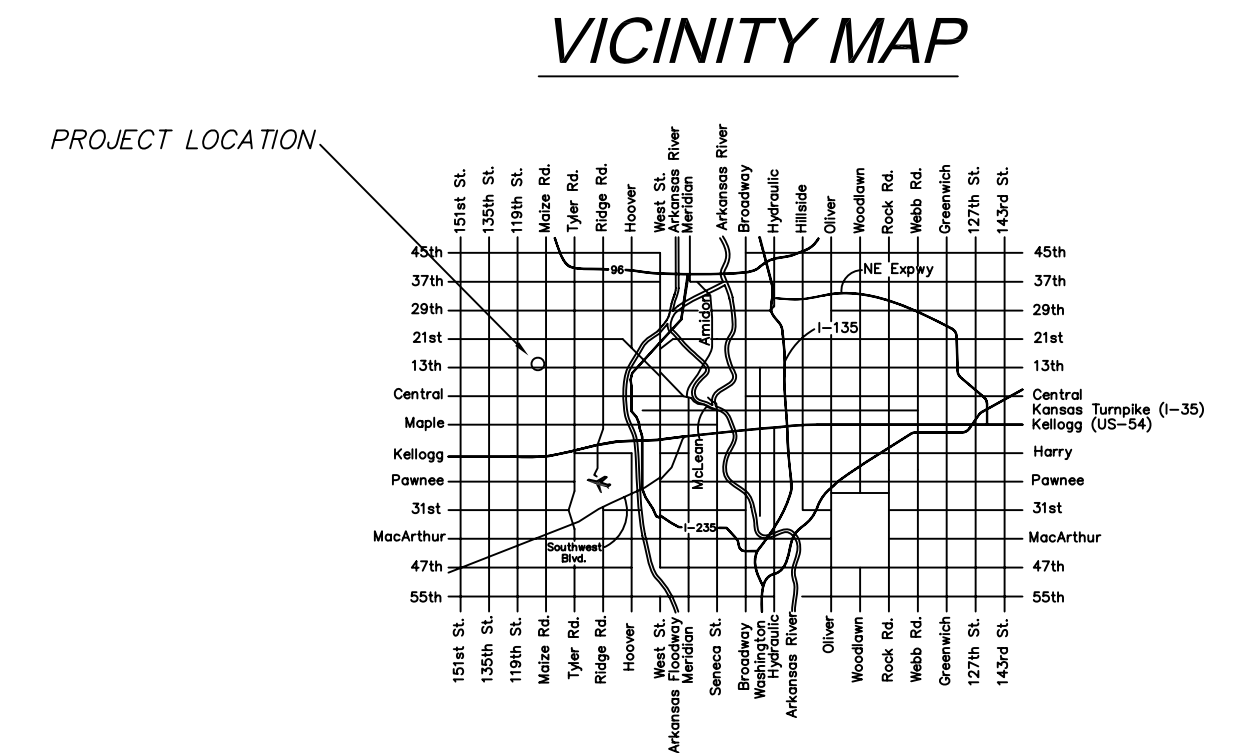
VICINITY MAP

PROJECT LOCATION

151st St.
135th St.
119th St.
Maize Rd.
Tyler Rd.
Ridge Rd.
Hoover
West St.
Arkansas River
Meridian
Arkansas River
Broadway
Hydraulic
Hillside
Oliver
Woodlawn
Rock Rd.
Webb Rd.
Greenwich
127th St.
143rd St.

45th
37th
29th
21st
13th
Central
Maple
Kellogg
Pawnee
31st
MacArthur
47th
55th

96
NE Expwy
Amidon
I-135
McLean
I-235
Southwest Blvd.

45th
37th
29th
21st
13th
Central
Kansas Turnpike (I-35)
Kellogg (US-54)
Harry
Pawnee
31st
MacArthur
47th
55th

151st St.
135th St.
119th St.
Maize Rd.
Tyler Rd.
Ridge Rd.
Hoover
West St.
Arkansas Floodway
Meridian
Seneca St.
Broadway
Washington
Hydraulic
Arkansas River
Oliver
Woodlawn
Rock Rd.
Webb Rd.
Greenwich
127th St.
143rd St.